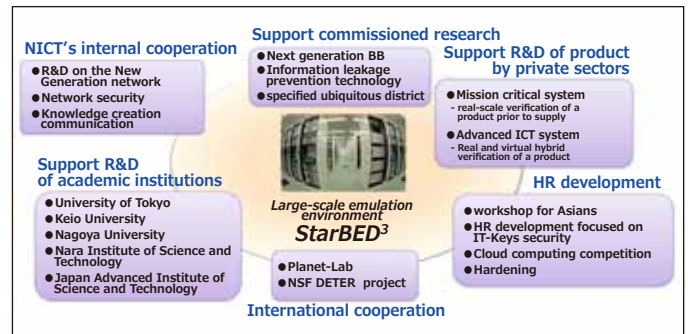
Support commissioned research

●Next generation BB
●Information leakage prevention technology
●specified ubiquitous district

NICT's internal cooperation

●R&D on the New Generation network
●Network security
●Knowledge creation communication

Support R&D of product by private sectors

●Mission critical system
- real-scale verification of a product prior to supply
●Advanced ICT system
- Real and virtual hybrid verification of a product

Support R&D of academic institutions

●University of Tokyo
●Keio University
●Nagoya University
●Nara Institute of Science and Technology
●Japan Advanced Institute of Science and Technology

Large-scale emulation environment
StarBED$^3$

HR development

●workshop for Asians
●HR development focused on IT-Keys security
●Cloud computing competition
●Hardening

●Planet-Lab
●NSF DETER project

International cooperation